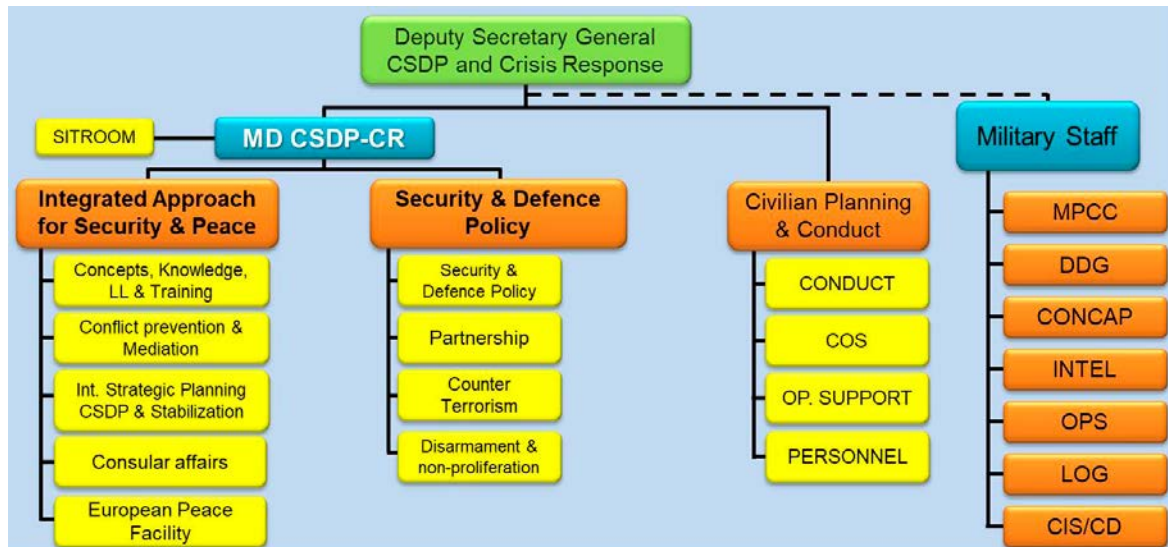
Deputy Secretary General
CSDP and Crisis Response

SITROOM

MD CSDP-CR

Military Staff

Integrated Approach for Security & Peace

Concepts, Knowledge, LL & Training

Conflict prevention & Mediation

Int. Strategic Planning CSDP & Stabilization

Consular affairs

European Peace Facility

Security & Defence Policy

Security & Defence Policy

Partnership

Counter Terrorism

Disarmament & non-proliferation

Civilian Planning & Conduct

CONDUCT

COS

OP. SUPPORT

PERSONNEL

MPCC

DDG

CONCAP

INTEL

OPS

LOG

CIS/CD